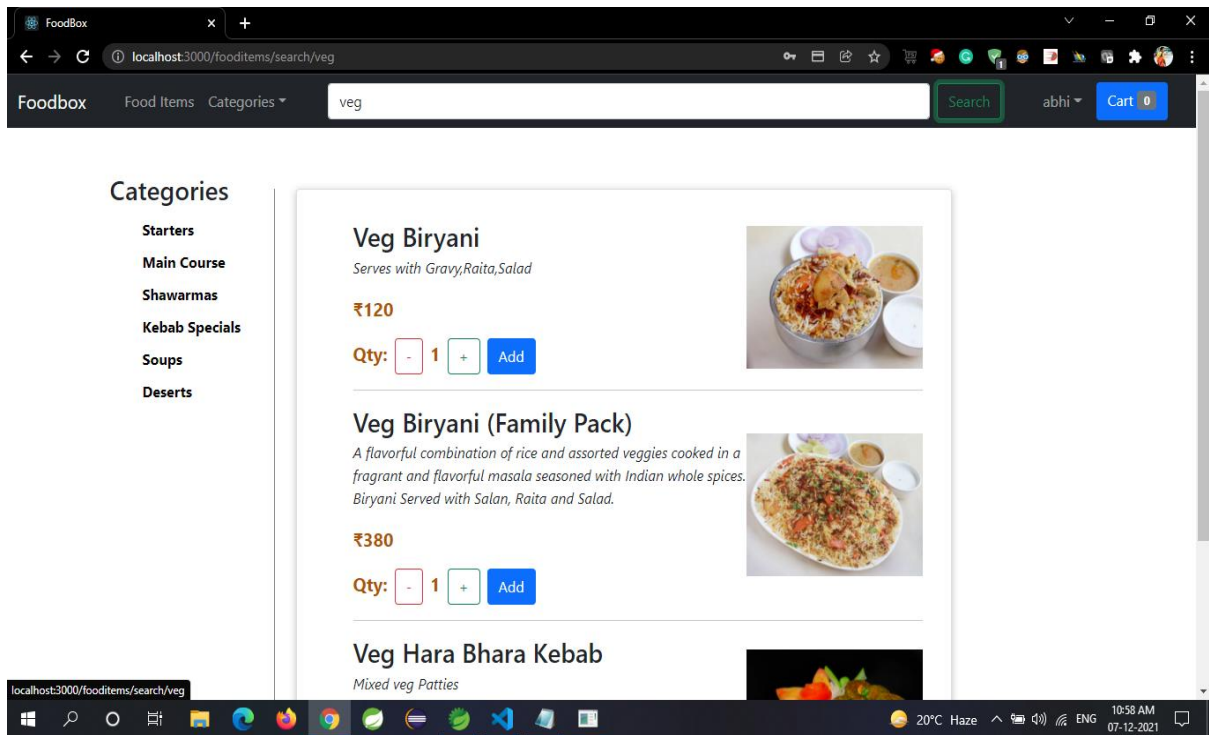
FoodBox
localhost:3000/fooditems/search/veg
Foodbox Food Items Categories
veg
Search
abhi
Cart 0

Categories
Starters
Main Course
Shawarmas
Kebab Specials
Soups
Deserts

Veg Biryani
Serves with Gravy,Raita,Salad
₹120
Qty: - 1 + Add

Veg Biryani (Family Pack)
A flavorful combination of rice and assorted veggies cooked in a fragrant and flavorful masala seasoned with Indian whole spices. Biryani Served with Salan, Raita and Salad.
₹380
Qty: - 1 + Add

Veg Hara Bhara Kebab
Mixed veg Patties

localhost:3000/fooditems/search/veg
20°C Haze ENG 10:58 AM 07-12-2021